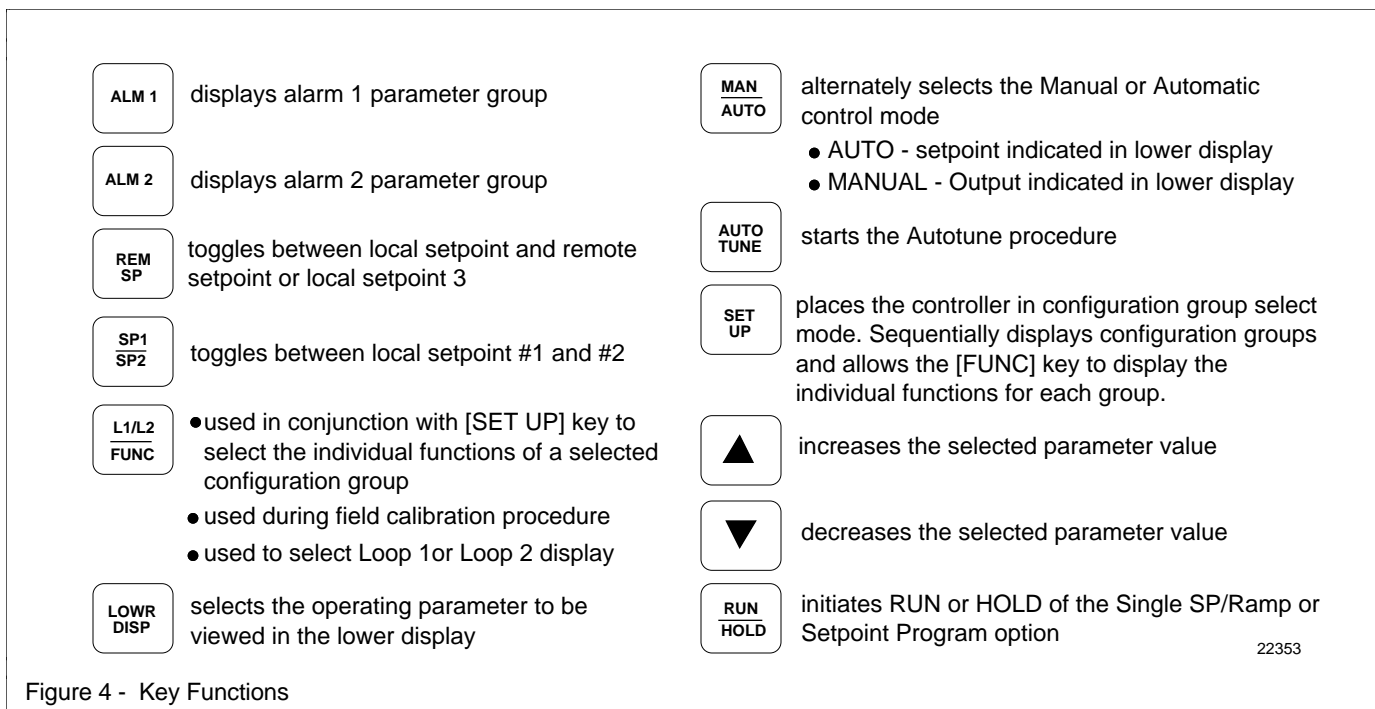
ALM 1 displays alarm 1 parameter group

ALM 2 displays alarm 2 parameter group

REM SP toggles between local setpoint and remote setpoint or local setpoint 3

SP1 / SP2 toggles between local setpoint #1 and #2

L1/L2 / FUNC
- used in conjunction with [SET UP] key to select the individual functions of a selected configuration group
- used during field calibration procedure
- used to select Loop 1or Loop 2 display

LOWR DISP selects the operating parameter to be viewed in the lower display

MAN / AUTO alternately selects the Manual or Automatic control mode
- AUTO - setpoint indicated in lower display
- MANUAL - Output indicated in lower display

AUTO TUNE starts the Autotune procedure

SET UP places the controller in configuration group select mode. Sequentially displays configuration groups and allows the [FUNC] key to display the individual functions for each group.

▲ increases the selected parameter value

▼ decreases the selected parameter value

RUN / HOLD initiates RUN or HOLD of the Single SP/Ramp or Setpoint Program option

22353

Figure 4 - Key Functions